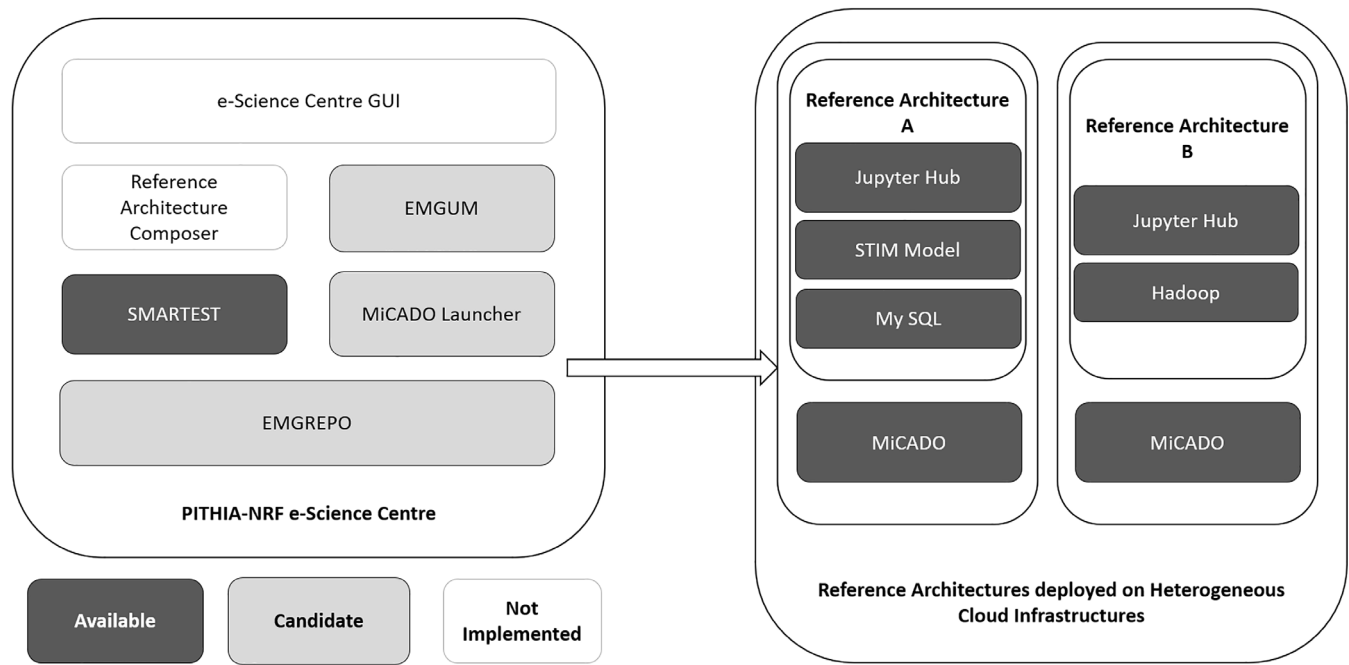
e-Science Centre GUI

Reference Architecture Composer

EMGUM

SMARTEST

MiCADO Launcher

EMGREPO

PITHIA-NRF e-Science Centre

Available

Candidate

Not Implemented

Reference Architecture A

Jupyter Hub

STIM Model

My SQL

MiCADO

Reference Architecture B

Jupyter Hub

Hadoop

MiCADO

Reference Architectures deployed on Heterogeneous Cloud Infrastructures